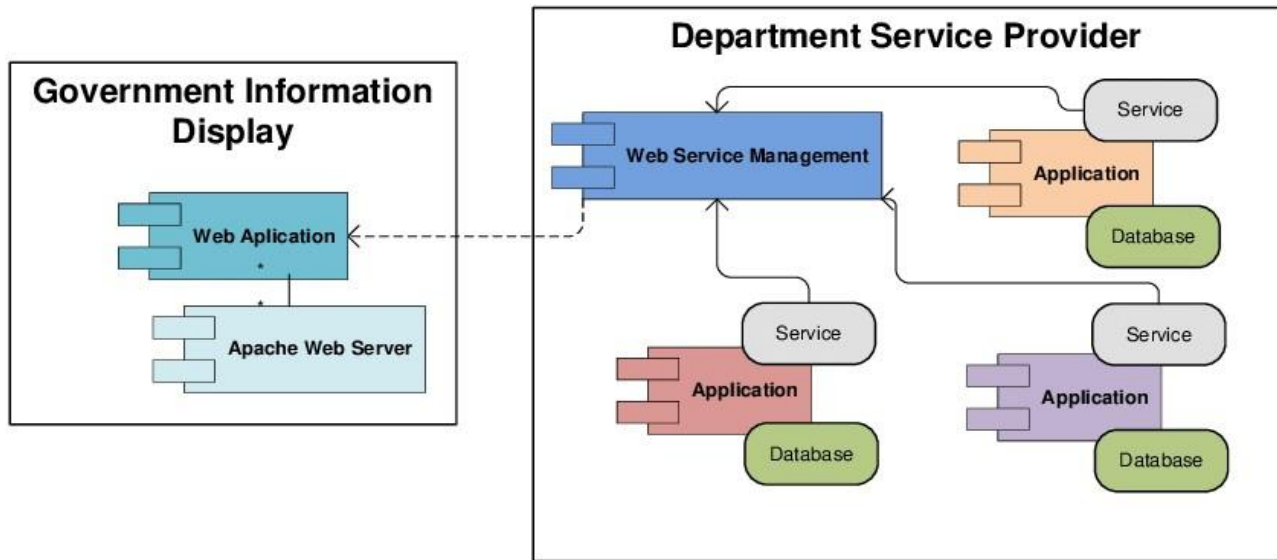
Government Information Display

Web Aplication

*

*

Apache Web Server

Department Service Provider

Web Service Management

Service

Application

Database

Service

Application

Database

Service

Application

Database